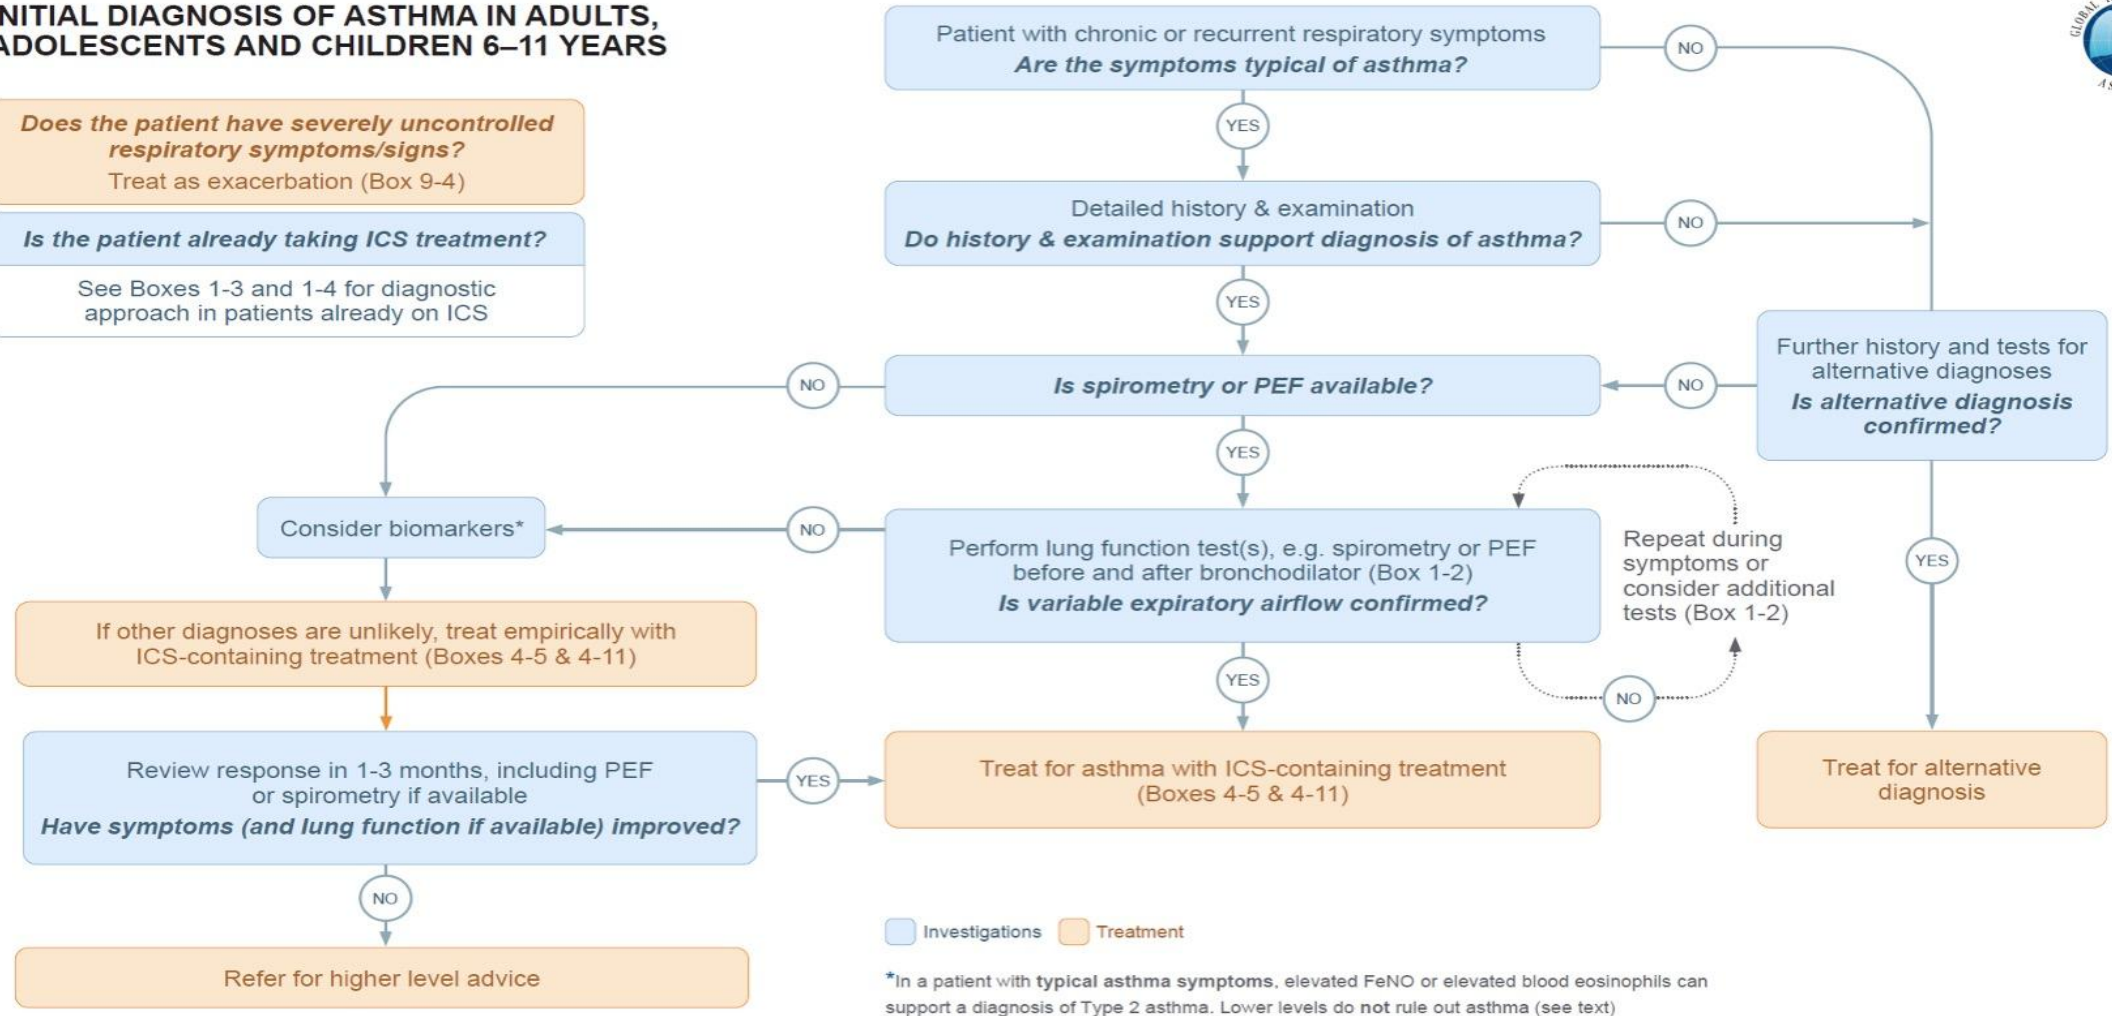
NITIAL DIAGNOSIS OF ASTHMA IN ADULTS, ADOLESCENTS AND CHILDREN 6–11 YEARS

Does the patient have severely uncontrolled respiratory symptoms/signs?
Treat as exacerbation (Box 9-4)

Is the patient already taking ICS treatment?

See Boxes 1-3 and 1-4 for diagnostic approach in patients already on ICS

Patient with chronic or recurrent respiratory symptoms
Are the symptoms typical of asthma?

NO

YES

Detailed history & examination
Do history & examination support diagnosis of asthma?

NO

YES

NO

Is spirometry or PEF available?

NO

Further history and tests for alternative diagnoses
Is alternative diagnosis confirmed?

YES

Consider biomarkers*

NO

Perform lung function test(s), e.g. spirometry or PEF before and after bronchodilator (Box 1-2)
Is variable expiratory airflow confirmed?

Repeat during symptoms or consider additional tests (Box 1-2)

YES

NO

If other diagnoses are unlikely, treat empirically with ICS-containing treatment (Boxes 4-5 & 4-11)

Review response in 1-3 months, including PEF or spirometry if available
Have symptoms (and lung function if available) improved?

YES

Treat for asthma with ICS-containing treatment (Boxes 4-5 & 4-11)

Treat for alternative diagnosis

NO

Refer for higher level advice

Investigations Treatment

*In a patient with typical asthma symptoms, elevated FeNO or elevated blood eosinophils can support a diagnosis of Type 2 asthma. Lower levels do not rule out asthma (see text)